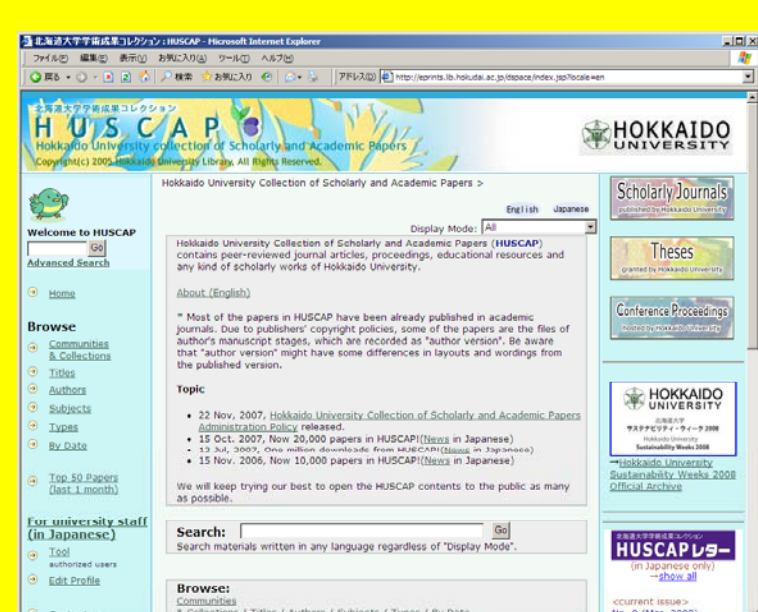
北海道大学学術成果コレクション : HUSCAP - Microsoft Internet Explorer

ファイル(F) 編集(E) 表示(V) お気に入り(A) ツール(T) ヘルプ(H)

戻る 検索 お気に入り アドレス(D) http://eprints.lib.hokudai.ac.jp/dspace/index.jsp?locale=en

北海道大学学術成果コレクション
HUSCAP
Hokkaido University Collection of Scholarly and Academic Papers
Copyright(c) 2005 Hokkaido University Library, All Rights Reserved.

HOKKAIDO UNIVERSITY

Welcome to HUSCAP
Go
Advanced Search

Home

Browse
Communities & Collections
Titles
Authors
Subjects
Types
By Date

Top 50 Papers (last 1 month)

For university staff (in Japanese)
Tool
authorized users
Edit Profile

Hokkaido University Collection of Scholarly and Academic Papers >

English Japanese

Display Mode: All

Hokkaido University Collection of Scholarly and Academic Papers (HUSCAP) contains peer-reviewed journal articles, proceedings, educational resources and any kind of scholarly works of Hokkaido University.

About (English)

* Most of the papers in HUSCAP have been already published in academic journals. Due to publishers' copyright policies, some of the papers are the files of author's manuscript stages, which are recorded as "author version". Be aware that "author version" might have some differences in layouts and wordings from the published version.

Topic

• 22 Nov, 2007, Hokkaido University Collection of Scholarly and Academic Papers Administration Policy released.
• 15 Oct. 2007, Now 20,000 papers in HUSCAP!(News in Japanese)
• 13 Jul, 2007, One million downloads from HUSCAP!(News in Japanese)
• 15 Nov. 2006, Now 10,000 papers in HUSCAP!(News in Japanese)

We will keep trying our best to open the HUSCAP contents to the public as many as possible.

Search: Go
Search materials written in any language regardless of "Display Mode".

Browse:
Communities
& Collections / Titles / Authors / Subjects / Types / By Date

Scholarly Journals
published by Hokkaido University

Theses
granted by Hokkaido University

Conference Proceedings
hosted by Hokkaido University

HOKKAIDO UNIVERSITY
北海道大学
サステナビリティ・ウィーク 2008
Hokkaido University
Sustainability Weeks 2008

→Hokkaido University Sustainability Weeks 2008 Official Archive

北海道大学学術成果コレクション
HUSCAPレター
(in Japanese only)
→show all

<current issue>
No. 9 (Mar. 2008)